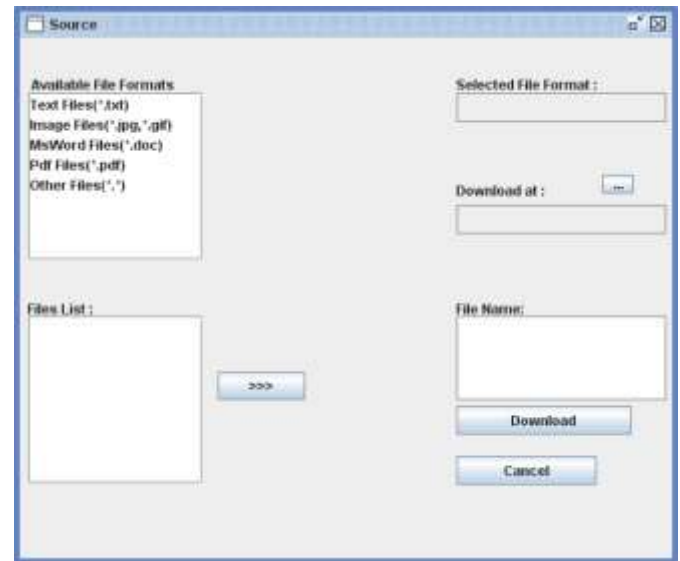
Source

Available File Formats
Text Files(*.txt)
Image Files(*.jpg,*.gif)
MsWord Files(*.doc)
Pdf Files(*.pdf)
Other Files(*.*)

Selected File Format :

Download at :
...

Files List :

>>>

File Name:

Download

Cancel